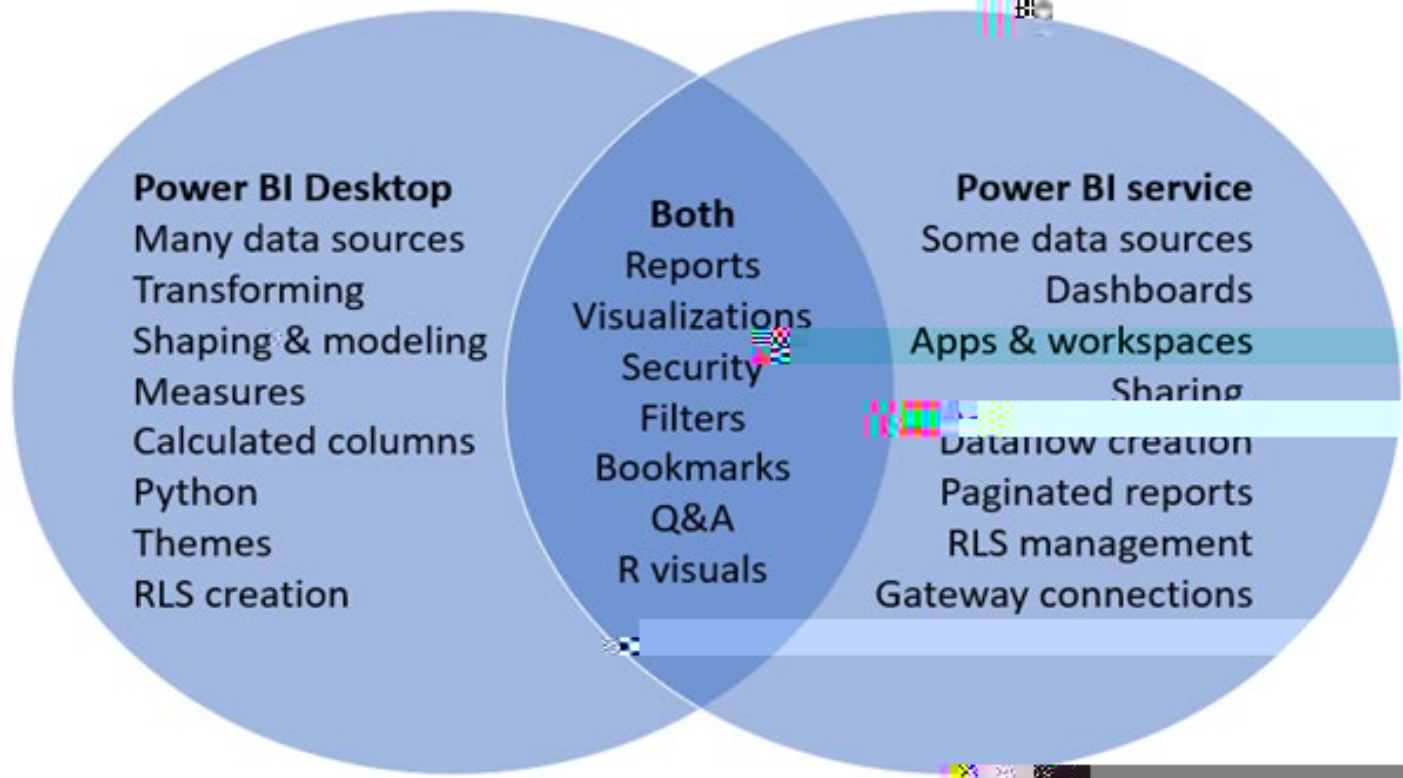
Power BI Desktop
Many data sources
Transforming
Shaping & modeling
Measures
Calculated columns
Python
Themes
RLS creation

Both
Reports
Visualizations
Security
Filters
Bookmarks
Q&A
R visuals

Power BI service
Some data sources
Dashboards
Apps & workspaces
Sharing
Dataflow creation
Paginated reports
RLS management
Gateway connections